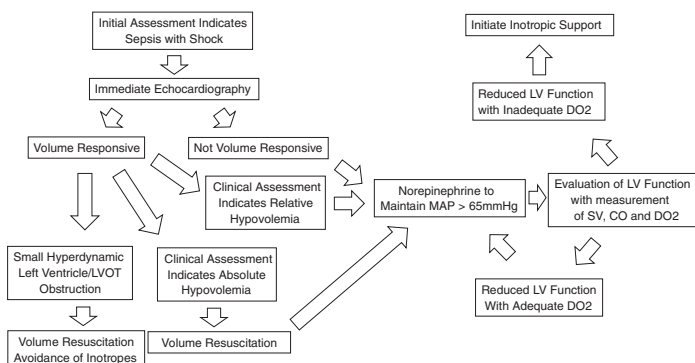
Initial Assessment Indicates Sepsis with Shock

Immediate Echocardiography

Volume Responsive

Not Volume Responsive

Clinical Assessment Indicates Relative Hypovolemia

Small Hyperdynamic Left Ventricle/LVOT Obstruction

Clinical Assessment Indicates Absolute Hypovolemia

Volume Resuscitation Avoidance of Inotropes

Volume Resuscitation

Norepinephrine to Maintain MAP > 65mmHg

Initiate Inotropic Support

Reduced LV Function with Inadequate DO2

Evaluation of LV Function with measurement of SV, CO and DO2

Reduced LV Function With Adequate DO2